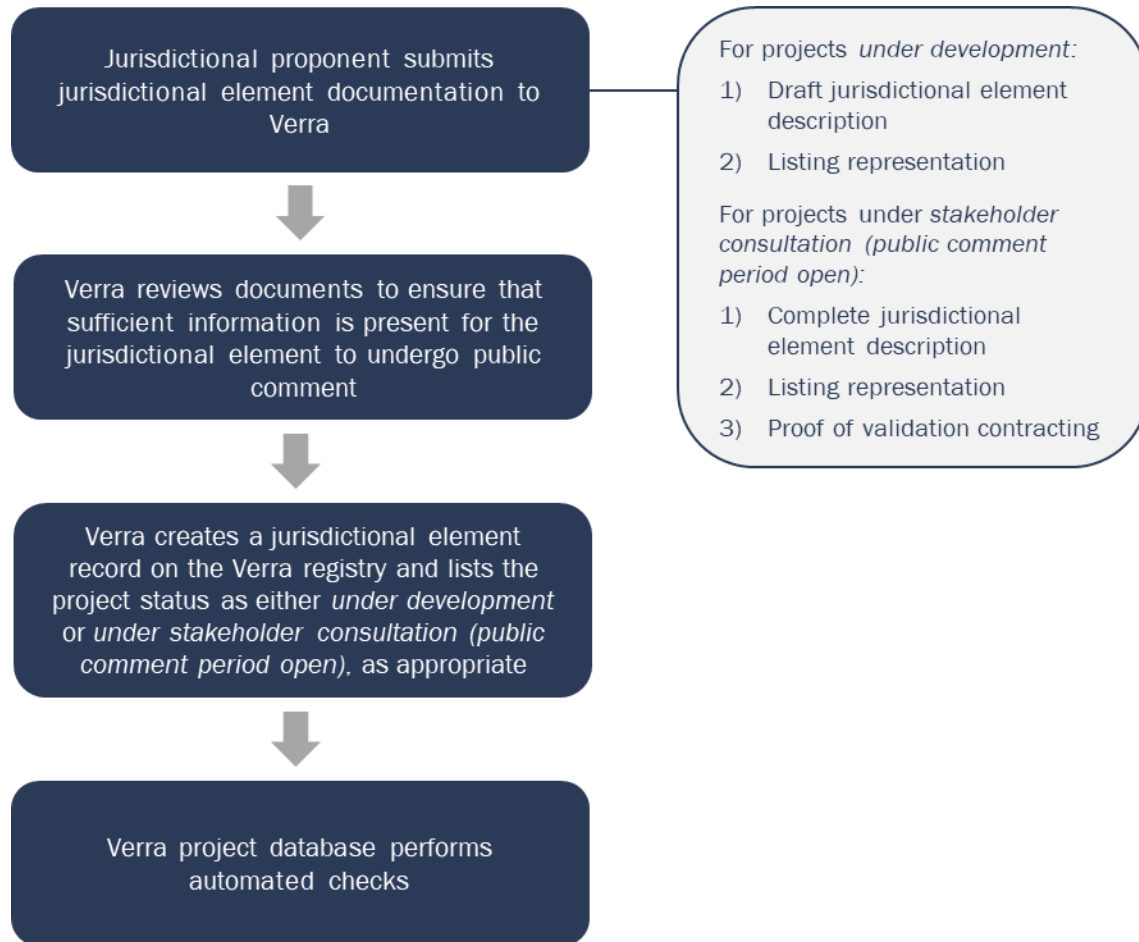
Jurisdictional proponent submits jurisdictional element documentation to Verra

Verra reviews documents to ensure that sufficient information is present for the jurisdictional element to undergo public comment

Verra creates a jurisdictional element record on the Verra registry and lists the project status as either under development or under stakeholder consultation (public comment period open), as appropriate

Verra project database performs automated checks

For projects under development:

1) Draft jurisdictional element description

2) Listing representation

For projects under stakeholder consultation (public comment period open):

1) Complete jurisdictional element description

2) Listing representation

3) Proof of validation contracting